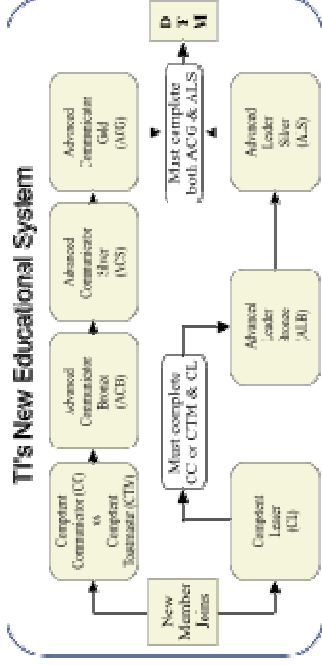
TI's New Educational System

New Member Joins

Competent Communicator (CC) or Competent Toastmaster (CTM)

Advanced Communicator Bronze (ACB)

Advanced Communicator Silver (ACS)

Advanced Communicator Gold (ACG)

Competent Leader (CL)

Must complete CC or CTM & CL

Advanced Leader Bronze (ALB)

Advanced Leader Silver (ALS)

Must complete both ACG & ALS

D T M